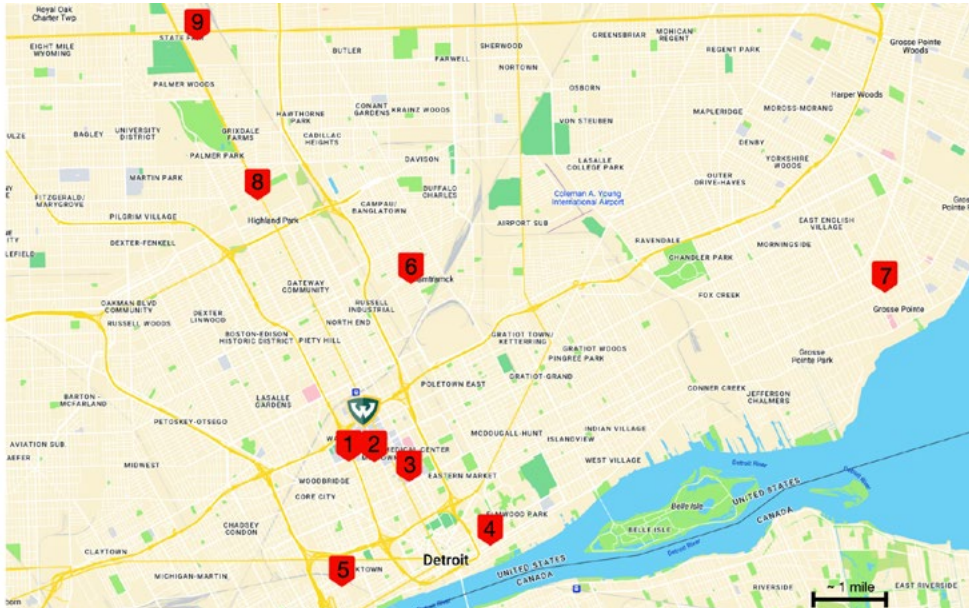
Royal Oak Charter Twp

9

STATE FAIR

EIGHT MILE WYOMING

BUTLER

FARWELL

SHERWOOD

NORTOWN

GREENSBRIAR

MONICAN REGENT

REGENT PARK

Grosse Pointe Woods

PALMER WOODS

HAWTHORNE PARK

CONANT GARDENS

KRAINZ WOODS

OSBORN

Harper Woods

BAGLEY

UNIVERSITY DISTRICT

GRIXDALE FARMS

CADILLAC HEIGHTS

VON STEUBEN

MAPLERIDGE

MOROSS-MORANG

DENBY

PALMER PARK

DAVISON

LASALLE COLLEGE PARK

OUTER DRIVE-HAYES

YORKSHIRE WOODS

MARTIN PARK

8

BUFFALO CHARLES

Coleman A. Young International Airport

FITZGERALD/ MARYGROVE

PILGRIM VILLAGE

Highland Park

CAMPAU/ BANGLATOWN

AIRPORT SUB

EAST ENGLISH VILLAGE

Grosse Pointe

DEXTER-FENKELL

RAVENDALE

MORNINGSIDE

6

Hamtramck

CHANDLER PARK

7

GATEWAY COMMUNITY

FOX CREEK

Grosse Pointe

OAKMAN BLVD COMMUNITY

DEXTER LINWOOD

RUSSELL INDUSTRIAL

RUSSELL WOODS

NORTH END

GRATIOT TOWN/ KETTERING

BOSTON-EDISON HISTORIC DISTRICT

PIETY HILL

GRATIOT WOODS

PINGREE PARK

Grosse Pointe Park

GRATIOT-GRAND

BARTON-MCFARLAND

LASALLE GARDENS

POLETOWN EAST

CONNER CREEK

JEFFERSON CHALMERS

PETOSKEY-OTSEGO

W

INDIAN VILLAGE

AVIATION SUB

1

2

MEDICAL CENTER

MCDOUGALL-HUNT

ISLANDVIEW

MIDWEST

3

EASTERN MARKET

WEST VILLAGE

Detroit River

WOODBRIDGE

UNITED STATES

CORE CITY

Belle Isle

CANADA

CHADSEY CONDON

4

ELMWOOD PARK

BELLE ISLE

CLAYTOWN

Detroit

UNITED STATES

CANADA

Detroit River

RIVERSIDE

MICHIGAN-MARTIN

5

CORKTOWN

~ 1 mile

EAST RIVERSIDE